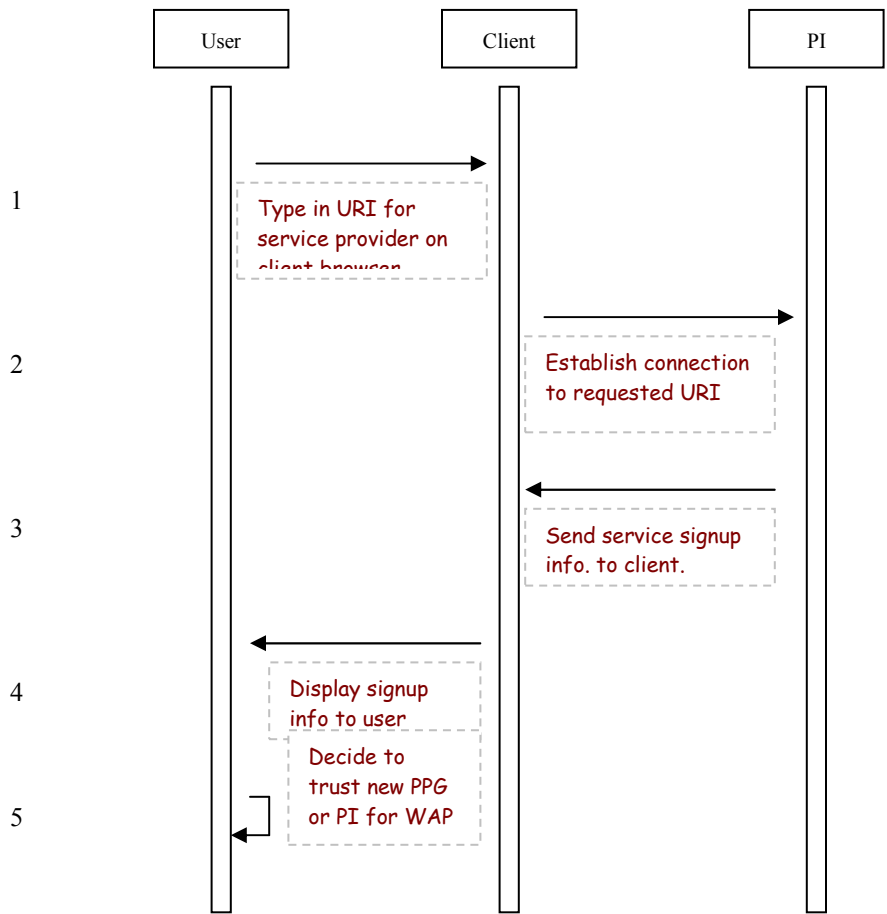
User

Client

PI

1

Type in URI for service provider on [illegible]

2

Establish connection to requested URI

3

Send service signup info. to client.

4

Display signup info to user

5

Decide to trust new PPG or PI for WAP